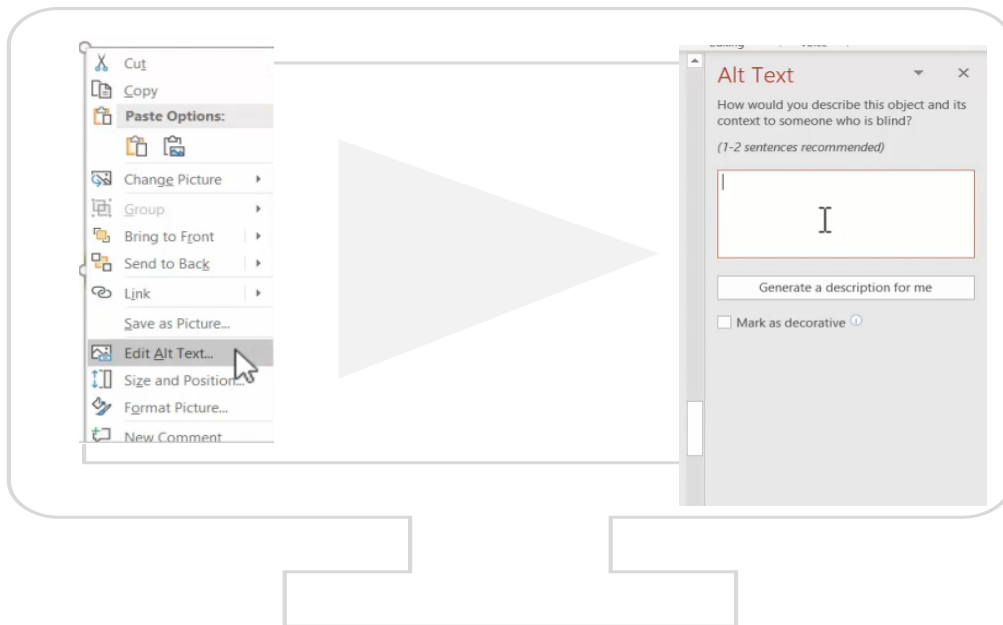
Cut
Copy
Paste Options:
Change Picture
Group
Bring to Front
Send to Back
Link
Save as Picture...
Edit Alt Text...
Size and Position...
Format Picture...
New Comment

Alt Text
How would you describe this object and its context to someone who is blind?
(1-2 sentences recommended)
Generate a description for me
Mark as decorative